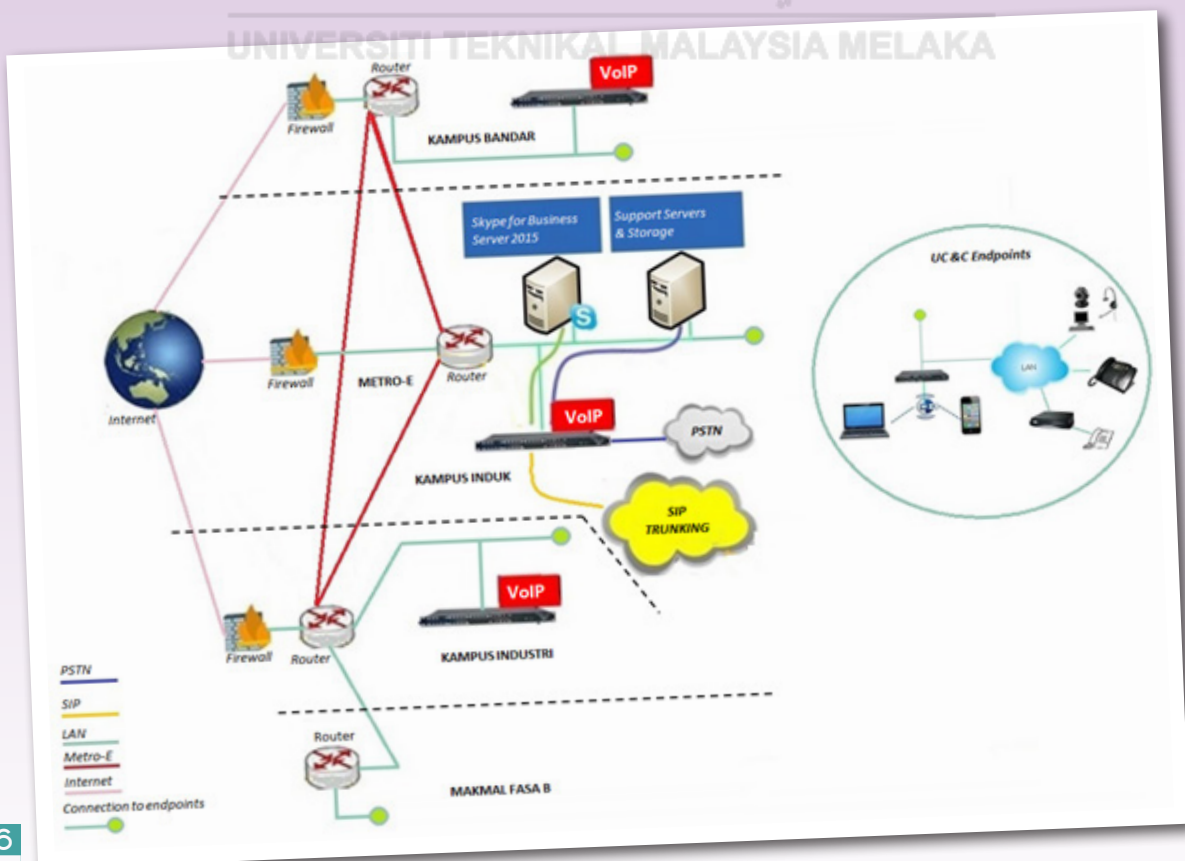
UNIVERSITI TEKNIKAL MALAYSIA MELAKA

Router
VoIP
Firewall
KAMPUS BANDAR

Skype for Business Server 2015
Support Servers & Storage

UC&C Endpoints

LAN

Internet
Firewall
METRO-E
Router
VoIP
PSTN
KAMPUS INDUK
SIP TRUNKING

VoIP
Firewall
Router
KAMPUS INDUSTRI

Router
MAKMAL FASA B

PSTN
SIP
LAN
Metro-E
Internet
Connection to endpoints

6